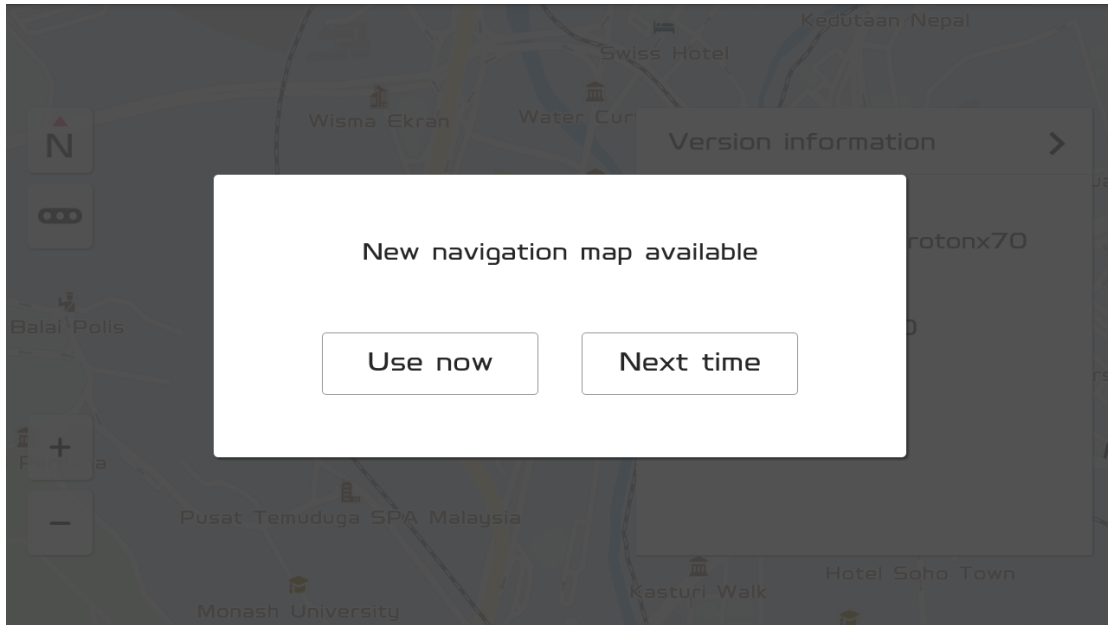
Kedutaan Nepal
Swiss Hotel
Wisma Ekran
Water Cur
N
Version information
>
Balai Polis
+
−
Pusat Temuduga SPA Malaysia
Monash University
Kasturi Walk
Hotel Soho Town
rotonx70

New navigation map available

Use now
Next time